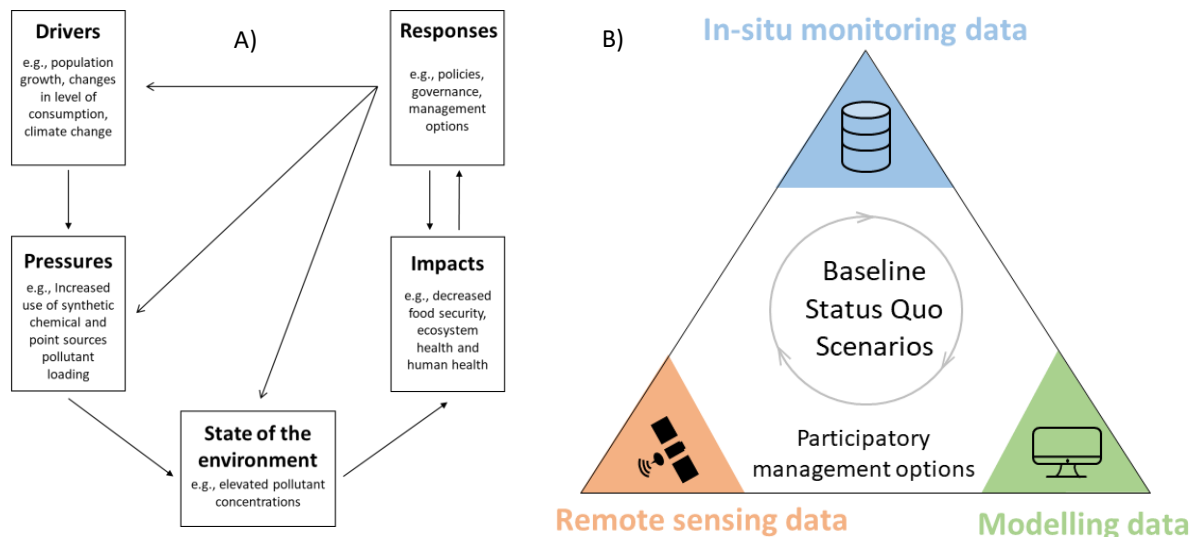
A)

Drivers
e.g., population growth, changes in level of consumption, climate change

Responses
e.g., policies, governance, management options

Pressures
e.g., Increased use of synthetic chemical and point sources pollutant loading

Impacts
e.g., decreased food security, ecosystem health and human health

State of the environment
e.g., elevated pollutant concentrations

B)

In-situ monitoring data

Baseline
Status Quo
Scenarios

Participatory management options

Remote sensing data

Modelling data